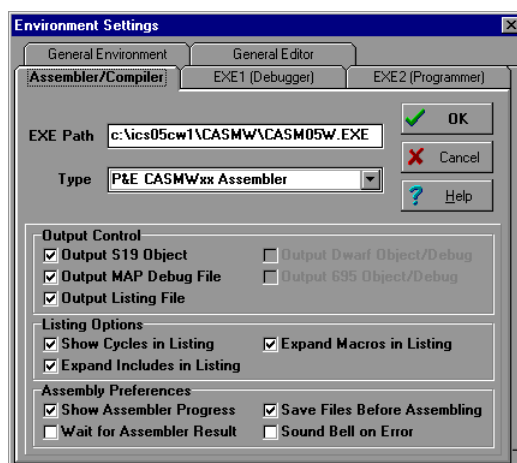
Environment Settings

General Environment
General Editor
Assembler/Compiler
EXE1 (Debugger)
EXE2 (Programmer)

EXE Path c:\ics05cw1\CASMW\CASM05W.EXE

Type P&E CASMWxx Assembler

OK
Cancel
Help

Output Control
Output S19 Object
Output MAP Debug File
Output Listing File
Output Dwarf Object/Debug
Output 695 Object/Debug

Listing Options
Show Cycles in Listing
Expand Macros in Listing
Expand Includes in Listing

Assembly Preferences
Show Assembler Progress
Save Files Before Assembling
Wait for Assembler Result
Sound Bell on Error